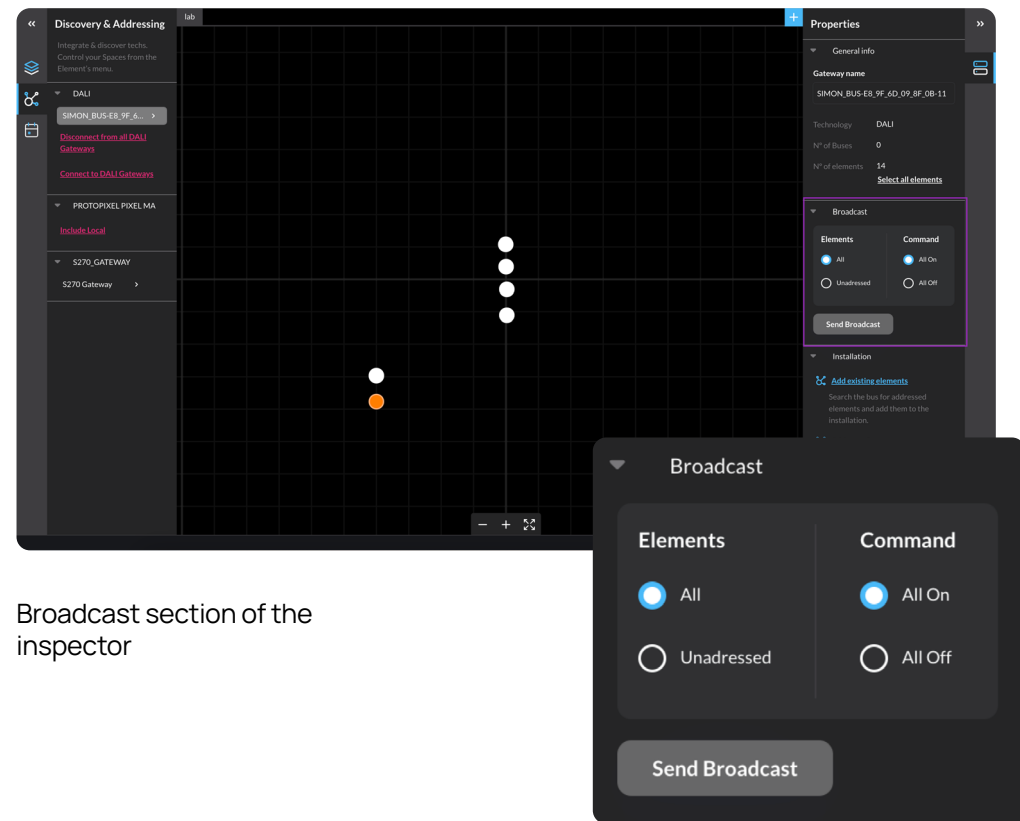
«

Discovery & Addressing

Integrate & discover techs. Control your Spaces from the Element's menu.

DALI

SIMON_BUS-E8_9F_6... >

Disconnect from all DALI Gateways

Connect to DALI Gateways

PROTOPIXEL PIXEL MA

Include Local

S270_GATEWAY

S270 Gateway >

lab

+

− + ⛶

Properties

»

General info

Gateway name

SIMON_BUS-E8_9F_6D_09_8F_0B-11

Technology DALI

Nº of Buses 0

Nº of elements 14

Select all elements

Broadcast

Elements

All

Unadressed

Command

All On

All Off

Send Broadcast

Installation

Add existing elements

Search the bus for addressed elements and add them to the installation.

Broadcast

Elements

All

Unadressed

Command

All On

All Off

Send Broadcast

Broadcast section of the inspector